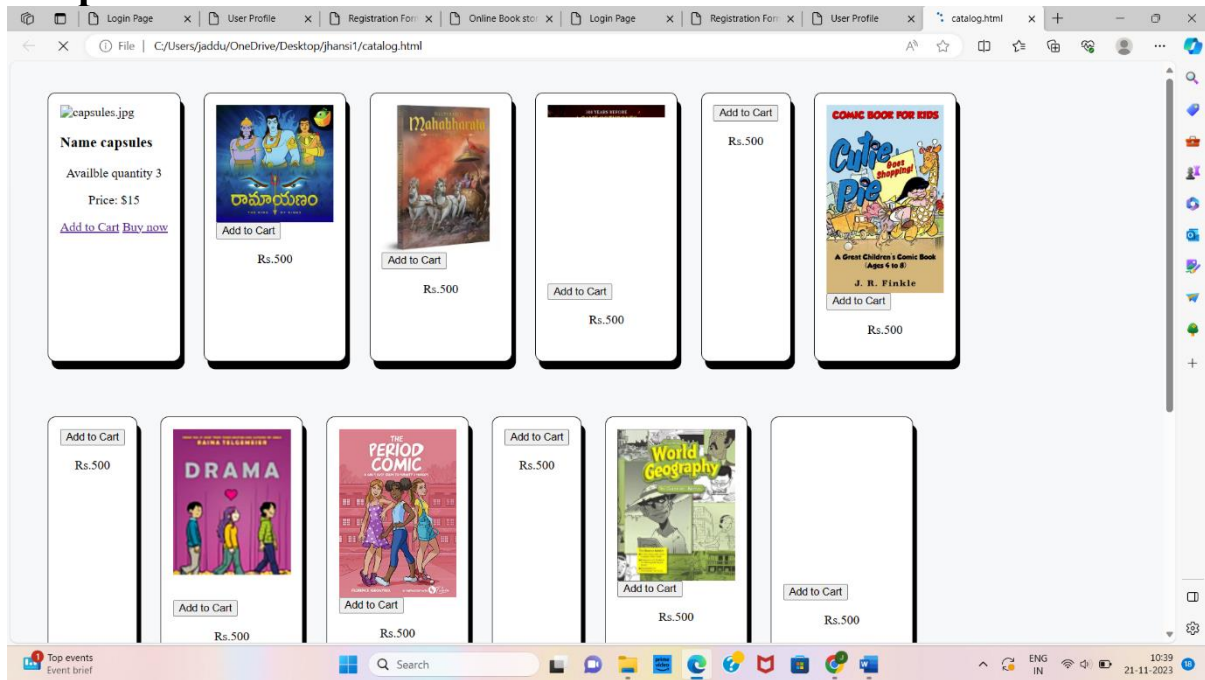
Login Page
User Profile
Registration For
Online Book stor
Login Page
Registration For
User Profile
catalog.html

File | C:/Users/jaddu/OneDrive/Desktop/jhansi1/catalog.html

capsules.jpg
Name capsules
Availble quantity 3
Price: $15
Add to Cart Buy now

రామాయణం
Add to Cart
Rs.500

Mahabharata
Add to Cart
Rs.500

Add to Cart
Rs.500

Add to Cart
Rs.500

COMIC BOOK FOR KIDS
Cutie Pie Goes Shopping!
A Great Children's Comic Book (Ages 4 to 8)
J. R. Finkle
Add to Cart
Rs.500

Add to Cart
Rs.500

RAINA TELGEMEIER
DRAMA
Add to Cart
Rs.500

THE PERIOD COMIC
Add to Cart
Rs.500

Add to Cart
Rs.500

World Geography
Add to Cart
Rs.500

Add to Cart
Rs.500

Top events
Event brief
Search
ENG IN
10:39
21-11-2023